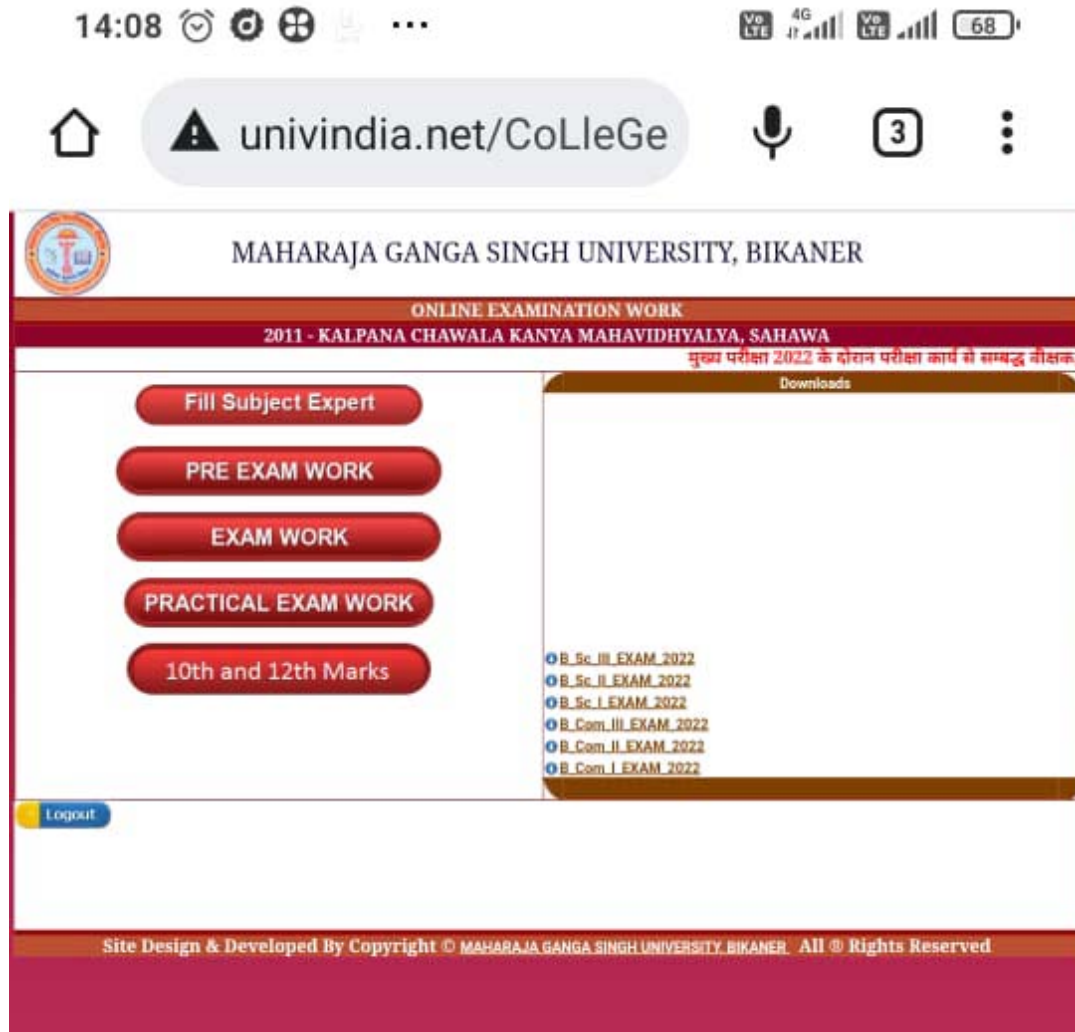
14:08 ...

Vo LTE 4G Vo LTE 68

univindia.net/CoLleGe

3

MAHARAJA GANGA SINGH UNIVERSITY, BIKANER

ONLINE EXAMINATION WORK

2011 - KALPANA CHAWALA KANYA MAHAVIDHYALYA, SAHAWA

मुख्य परीक्षा 2022 के दौरान परीक्षा कार्य से सम्बद्ध शैक्षक

Fill Subject Expert

PRE EXAM WORK

EXAM WORK

PRACTICAL EXAM WORK

10th and 12th Marks

Downloads

B_Sc_III_EXAM_2022
B_Sc_II_EXAM_2022
B_Sc_I_EXAM_2022
B_Com_III_EXAM_2022
B_Com_II_EXAM_2022
B_Com_I_EXAM_2022

Logout

Site Design & Developed By Copyright © MAHARAJA GANGA SINGH UNIVERSITY, BIKANER All ® Rights Reserved